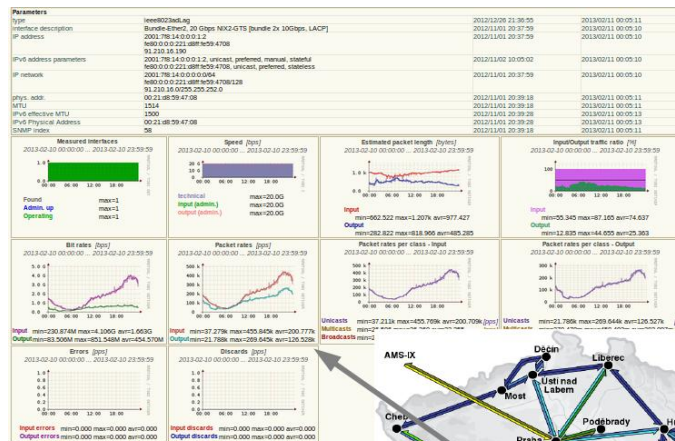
Parameters

| | | | |
|---|---|---|---|
| type | ieee8023adLag | 2012/12/26 21:36:55 | 2013/02/11 00:05:11 |
| interface description | Bundle-Ether2, 20 Gbps NIX2-GTS [bundle 2x 10Gbps, LACP] | 2012/11/01 20:37:59 | 2013/02/11 00:05:10 |
| IP address | 2001:7f8:14:0:0:0:1:2 fe80:0:0:0:221:d8ff:fe59:4708 91.210.16.190 | 2012/11/01 20:37:59 | 2013/02/11 00:05:10 |
| IPv6 address parameters | 2001:7f8:14:0:0:0:1:2, unicast, preferred, manual, stateful fe80:0:0:0:221:d8ff:fe59:4708, unicast, preferred, stateless | 2012/11/02 10:05:02 | 2013/02/11 00:05:10 |
| IP network | 2001:7f8:14:0:0:0:0/64 fe80:0:0:0:221:d8ff:fe59:4708/128 91.210.16.0/255.255.252.0 | 2012/11/01 20:37:59 | 2013/02/11 00:05:10 |
| phys. addr. | 00:21:d8:59:47:08 | 2012/11/01 20:39:18 | 2013/02/11 00:05:11 |
| MTU | 1514 | 2012/11/01 20:39:18 | 2013/02/11 00:05:11 |
| IPv6 effective MTU | 1500 | 2012/11/01 20:39:28 | 2013/02/11 00:05:13 |
| IPv6 Physical Address | 00:21:d8:59:47:08 | 2012/11/01 20:39:28 | 2013/02/11 00:05:13 |
| SNMP index | 58 | 2012/11/01 20:39:18 | 2013/02/11 00:05:11 |

Measured interfaces
2013-02-10 00:00:00 .. 2013-02-10 23:59:59
Found max=1
Admin. up max=1
Operating max=1

Speed [bps]
2013-02-10 00:00:00 .. 2013-02-10 23:59:59
technical max=20.0G
input (admin.) max=20.0G
output (admin.) max=20.0G

Estimated packet length [bytes]
2013-02-10 00:00:00 .. 2013-02-10 23:59:59
Input min=662.522 max=1.207k avr=977.427
Output min=282.822 max=618.966 avr=485.285

Input/Output traffic ratio [%]
2013-02-10 00:00:00 .. 2013-02-10 23:59:59
Input min=55.345 max=87.165 avr=74.637
Output min=12.835 max=44.655 avr=25.363

Bit rates [bps]
2013-02-10 00:00:00 .. 2013-02-10 23:59:59
Input min=230.874M max=4.106G avr=1.663G
Output min=83.506M max=851.548M avr=454.570M

Packet rates [pps]
2013-02-10 00:00:00 .. 2013-02-10 23:59:59
Input min=37.279k max=455.845k avr=200.777k
Output min=21.788k max=269.645k avr=126.528k

Packet rates per class - Input
2013-02-10 00:00:00 .. 2013-02-10 23:59:59
Unicasts min=37.211k max=455.769k avr=200.709k [pps]
Multicasts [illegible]
Broadcasts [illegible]

Packet rates per class - Output
2013-02-10 00:00:00 .. 2013-02-10 23:59:59
min=21.786k max=269.644k avr=126.527k

Errors [pps]
2013-02-10 00:00:00 .. 2013-02-10 23:59:59
Input errors min=0.000 max=0.000 avr=0.000
Output errors min=0.000 max=0.000 avr=0.000

Discards [pps]
2013-02-10 00:00:00 .. 2013-02-10 23:59:59
Input discards min=0.000 max=0.000 avr=0.000
Output discards min=0.000 max=0.000 avr=0.000

AMS-IX
Děčín
Liberec
Ústí nad Labem
Most
Cheb
Poděbrady
Praha